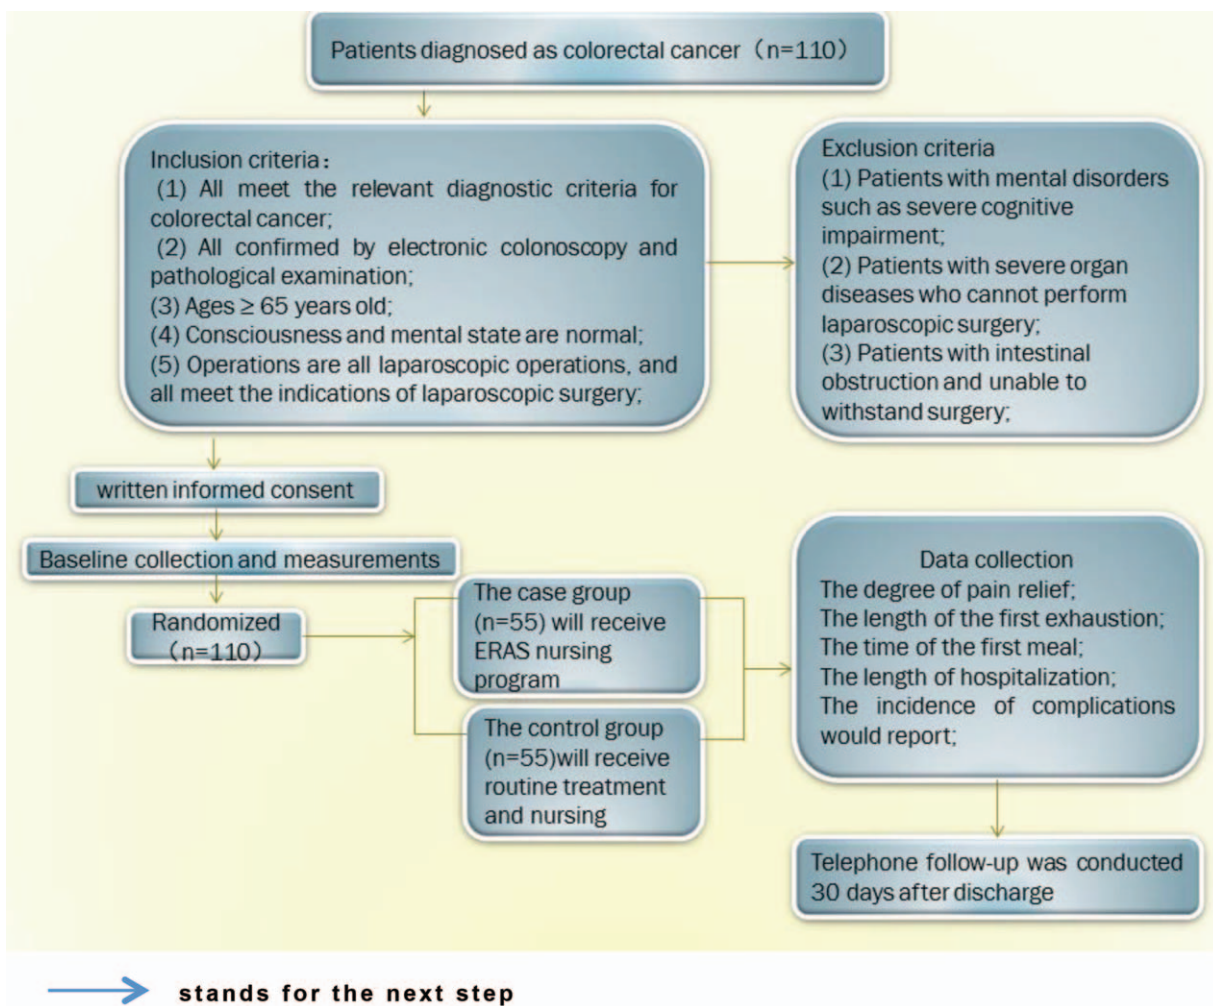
Patients diagnosed as colorectal cancer（n=110）

Inclusion criteria：
(1) All meet the relevant diagnostic criteria for colorectal cancer;
(2) All confirmed by electronic colonoscopy and pathological examination;
(3) Ages ≥ 65 years old;
(4) Consciousness and mental state are normal;
(5) Operations are all laparoscopic operations, and all meet the indications of laparoscopic surgery;

Exclusion criteria
(1) Patients with mental disorders such as severe cognitive impairment;
(2) Patients with severe organ diseases who cannot perform laparoscopic surgery;
(3) Patients with intestinal obstruction and unable to withstand surgery;

written informed consent

Baseline collection and measurements

Randomized（n=110）

The case group (n=55) will receive ERAS nursing program

The control group (n=55)will receive routine treatment and nursing

Data collection
The degree of pain relief;
The length of the first exhaustion;
The time of the first meal;
The length of hospitalization;
The incidence of complications would report;

Telephone follow-up was conducted 30 days after discharge

stands for the next step